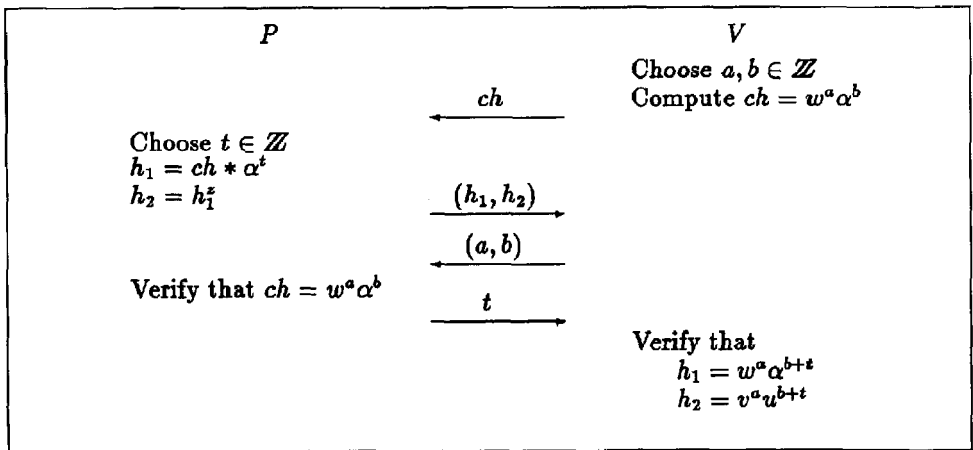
$P$

$V$

Choose $a, b \in \mathbb{Z}$
Compute $ch = w^a \alpha^b$

$ch$

Choose $t \in \mathbb{Z}$
$h_1 = ch * \alpha^t$
$h_2 = h_1^z$

$(h_1, h_2)$

$(a, b)$

Verify that $ch = w^a \alpha^b$

$t$

Verify that
$h_1 = w^a \alpha^{b+t}$
$h_2 = v^a u^{b+t}$